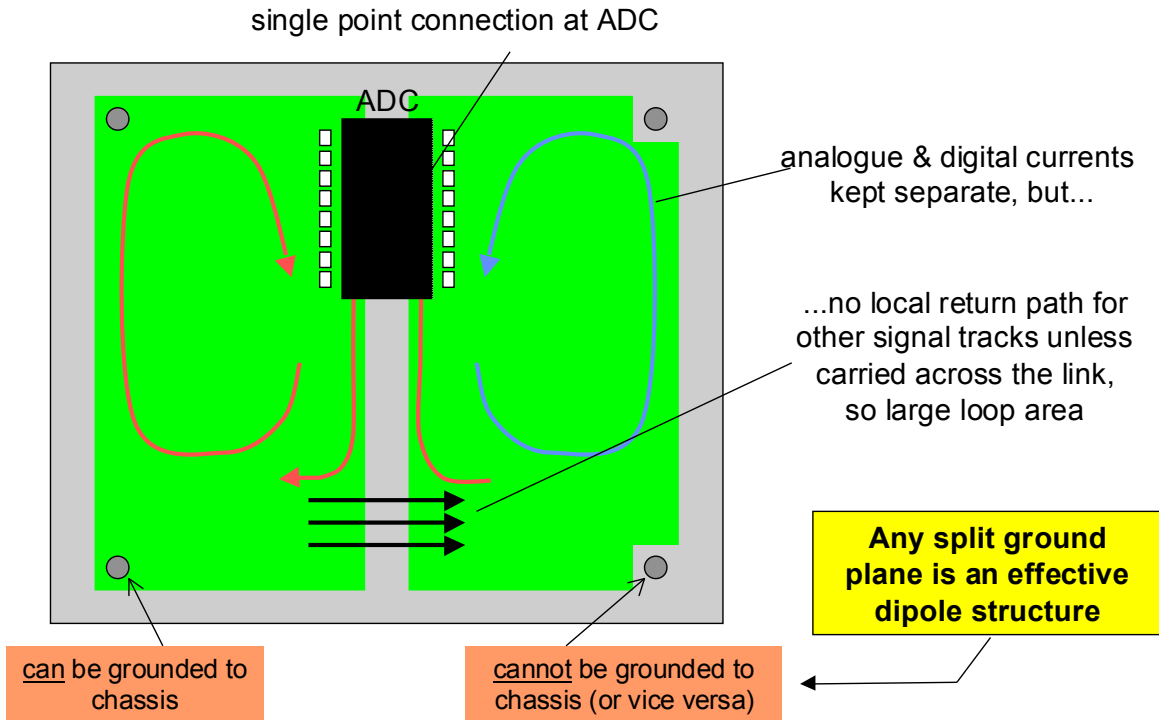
single point connection at ADC

ADC

analogue & digital currents kept separate, but...

...no local return path for other signal tracks unless carried across the link, so large loop area

Any split ground plane is an effective dipole structure

can be grounded to chassis

cannot be grounded to chassis (or vice versa)